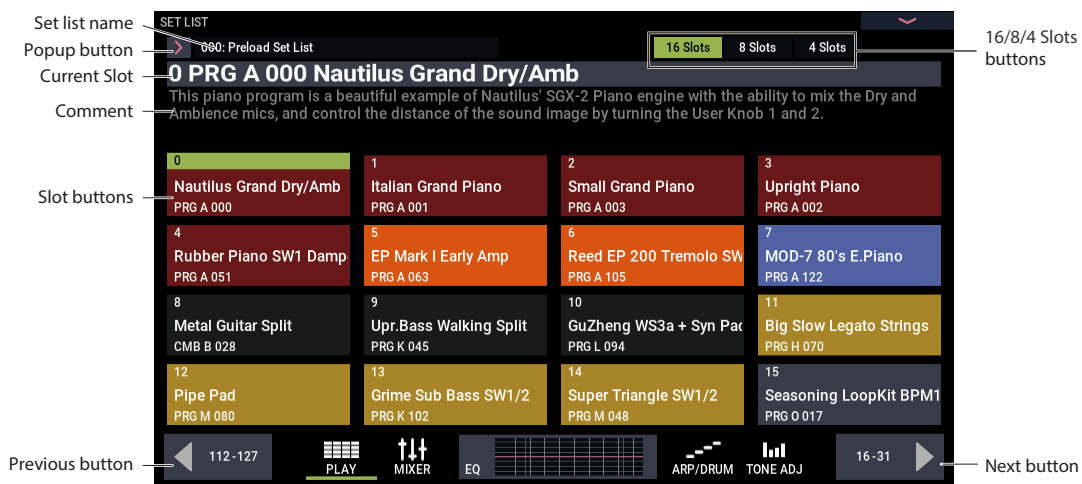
Set list name
Popup button
Current Slot
Comment
Slot buttons
Previous button
16/8/4 Slots buttons
Next button

SET LIST
000: Preload Set List
16 Slots
8 Slots
4 Slots

0 PRG A 000 Nautilus Grand Dry/Amb
This piano program is a beautiful example of Nautilus' SGX-2 Piano engine with the ability to mix the Dry and Ambience mics, and control the distance of the sound image by turning the User Knob 1 and 2.

| 0 Nautilus Grand Dry/Amb PRG A 000 | 1 Italian Grand Piano PRG A 001 | 2 Small Grand Piano PRG A 003 | 3 Upright Piano PRG A 002 |
|---|---|---|---|
| 4 Rubber Piano SW1 Damp PRG A 051 | 5 EP Mark I Early Amp PRG A 063 | 6 Reed EP 200 Tremolo SW PRG A 105 | 7 MOD-7 80's E.Piano PRG A 122 |
| 8 Metal Guitar Split CMB B 028 | 9 Upr.Bass Walking Split PRG K 045 | 10 GuZheng WS3a + Syn Pad PRG L 094 | 11 Big Slow Legato Strings PRG H 070 |
| 12 Pipe Pad PRG M 080 | 13 Grime Sub Bass SW1/2 PRG K 102 | 14 Super Triangle SW1/2 PRG M 048 | 15 Seasoning LoopKit BPM1 PRG O 017 |

112 - 127
PLAY
MIXER
EQ
ARP/DRUM
TONE ADJ
16 - 31